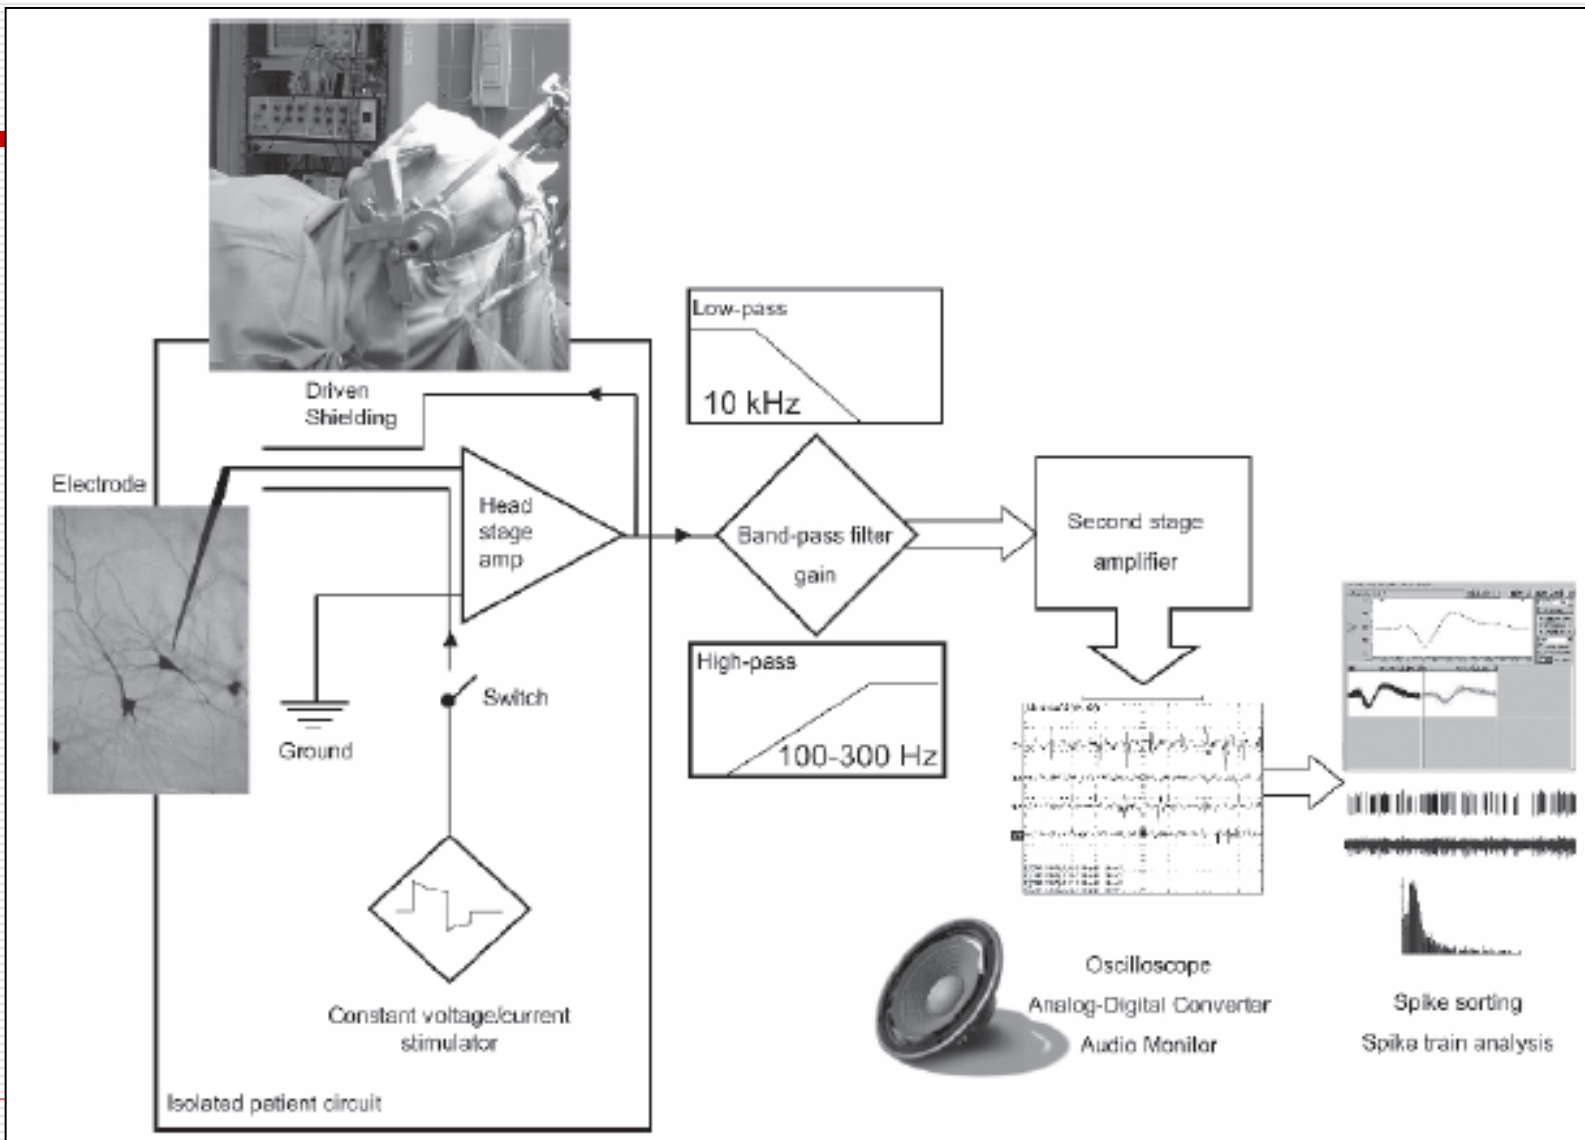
Driven Shielding

Electrode

Head stage amp

Ground

Switch

Constant voltage/current stimulator

Isolated patient circuit

Low-pass

10 kHz

Band-pass filter gain

High-pass

100-300 Hz

Second stage amplifier

Oscilloscope

Analog-Digital Converter

Audio Monitor

Spike sorting

Spike train analysis